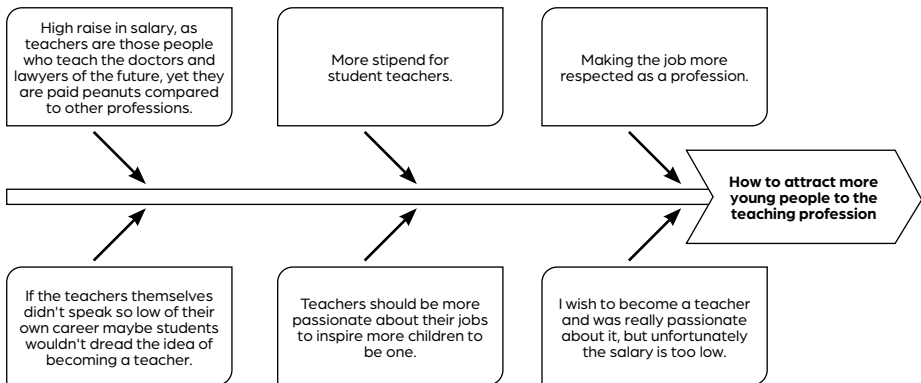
High raise in salary, as teachers are those people who teach the doctors and lawyers of the future, yet they are paid peanuts compared to other professions.

More stipend for student teachers.

Making the job more respected as a profession.

How to attract more young people to the teaching profession

If the teachers themselves didn't speak so low of their own career maybe students wouldn't dread the idea of becoming a teacher.

Teachers should be more passionate about their jobs to inspire more children to be one.

I wish to become a teacher and was really passionate about it, but unfortunately the salary is too low.